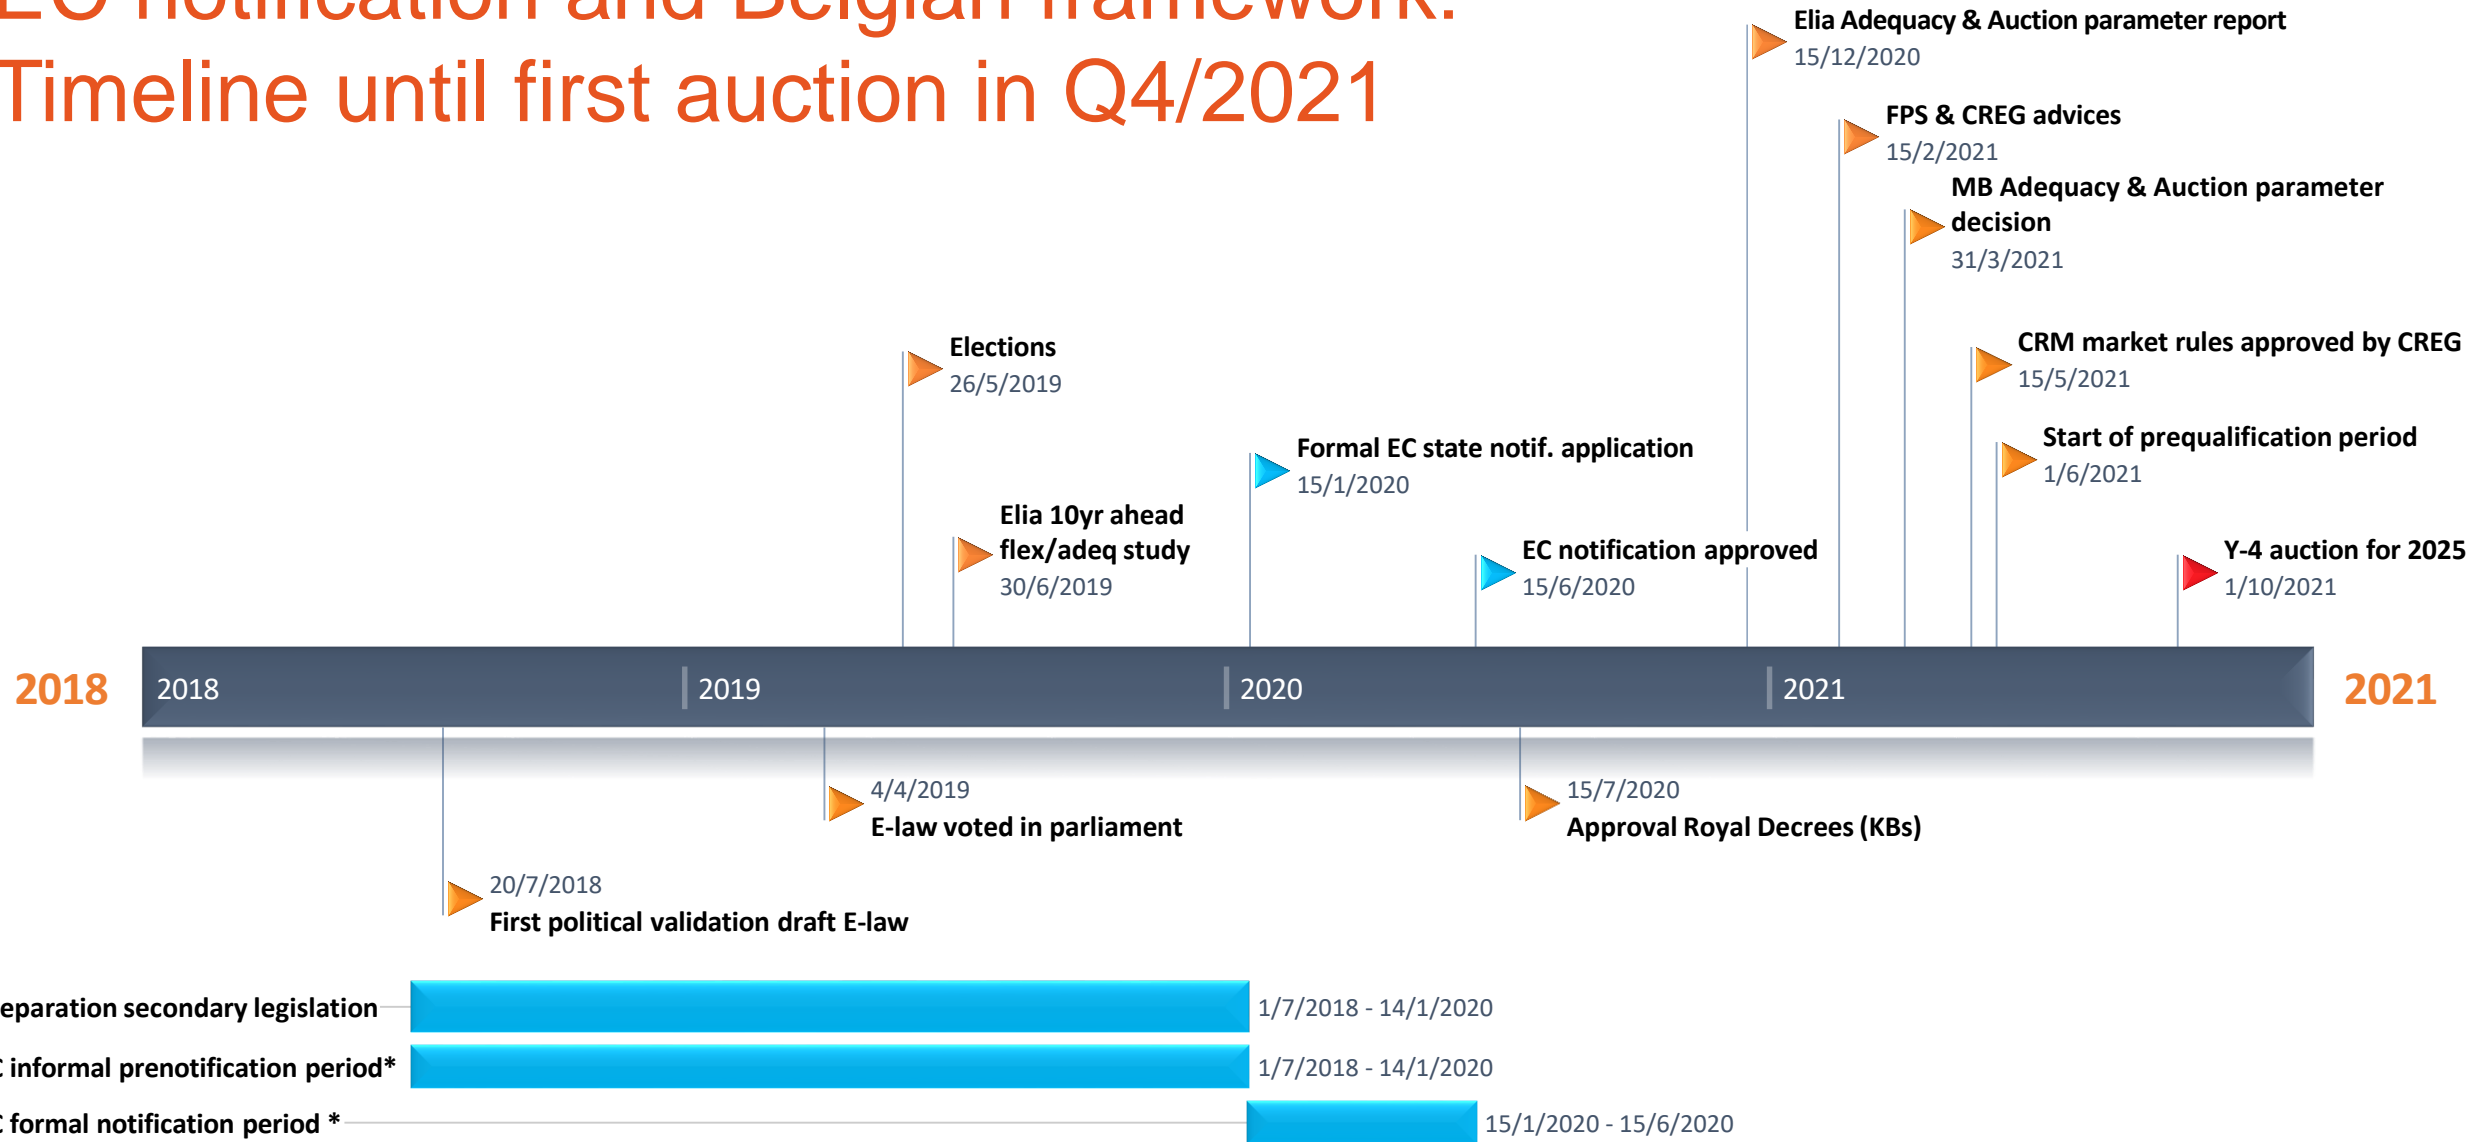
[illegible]
Timeline until first auction in Q4/2021

Elia Adequacy & Auction parameter report
15/12/2020

FPS & CREG advices
15/2/2021

MB Adequacy & Auction parameter decision
31/3/2021

Elections
26/5/2019

CRM market rules approved by CREG
15/5/2021

Formal EC state notif. application
15/1/2020

Start of prequalification period
1/6/2021

Elia 10yr ahead flex/adeq study
30/6/2019

EC notification approved
15/6/2020

Y-4 auction for 2025
1/10/2021

2018 | 2018 | 2019 | 2020 | 2021 | 2021

4/4/2019
E-law voted in parliament

15/7/2020
Approval Royal Decrees (KBs)

20/7/2018
First political validation draft E-law

eparation secondary legislation 1/7/2018 - 14/1/2020
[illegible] informal prenotification period* 1/7/2018 - 14/1/2020
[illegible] formal notification period * 15/1/2020 - 15/6/2020